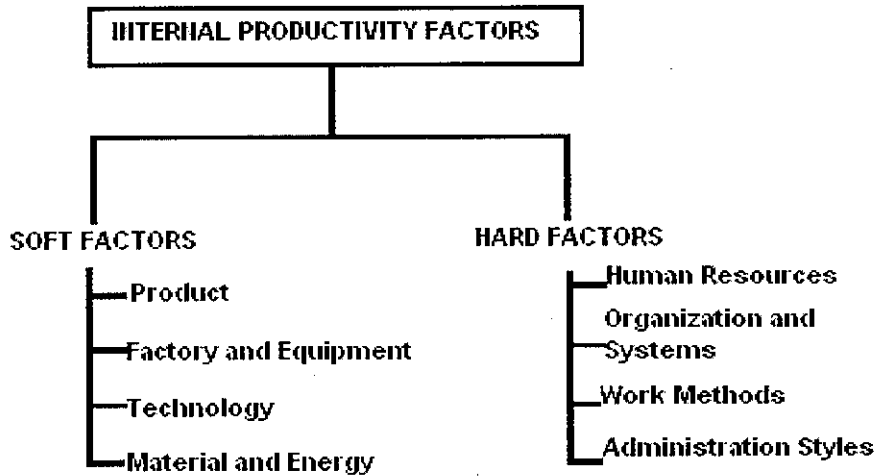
INTERNAL PRODUCTIVITY FACTORS

SOFT FACTORS

Product

Factory and Equipment

Technology

Material and Energy

HARD FACTORS

Human Resources

Organization and Systems

Work Methods

Administration Styles